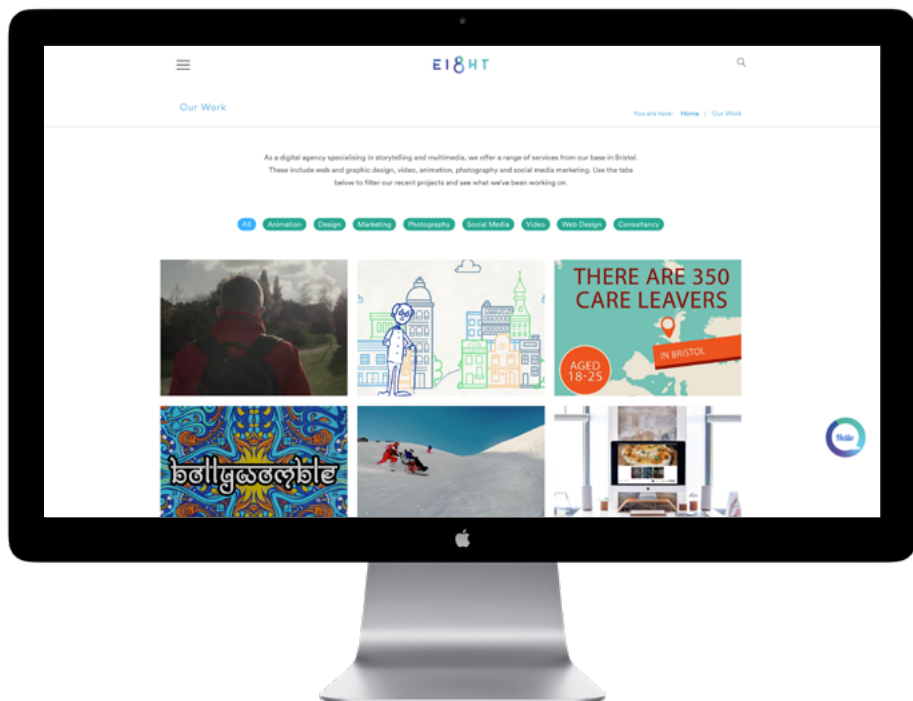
EI8HT

Our Work

You are here: Home | Our Work

As a digital agency specialising in storytelling and multimedia, we offer a range of services from our base in Bristol. These include web and graphic design, video, animation, photography and social media marketing. Use the tabs below to filter our recent projects and see what we've been working on.

All Animation Design Marketing Photography Social Media Video Web Design Consultancy

THERE ARE 350 CARE LEAVERS

IN BRISTOL

AGED 18-25

bellywomble

Hello